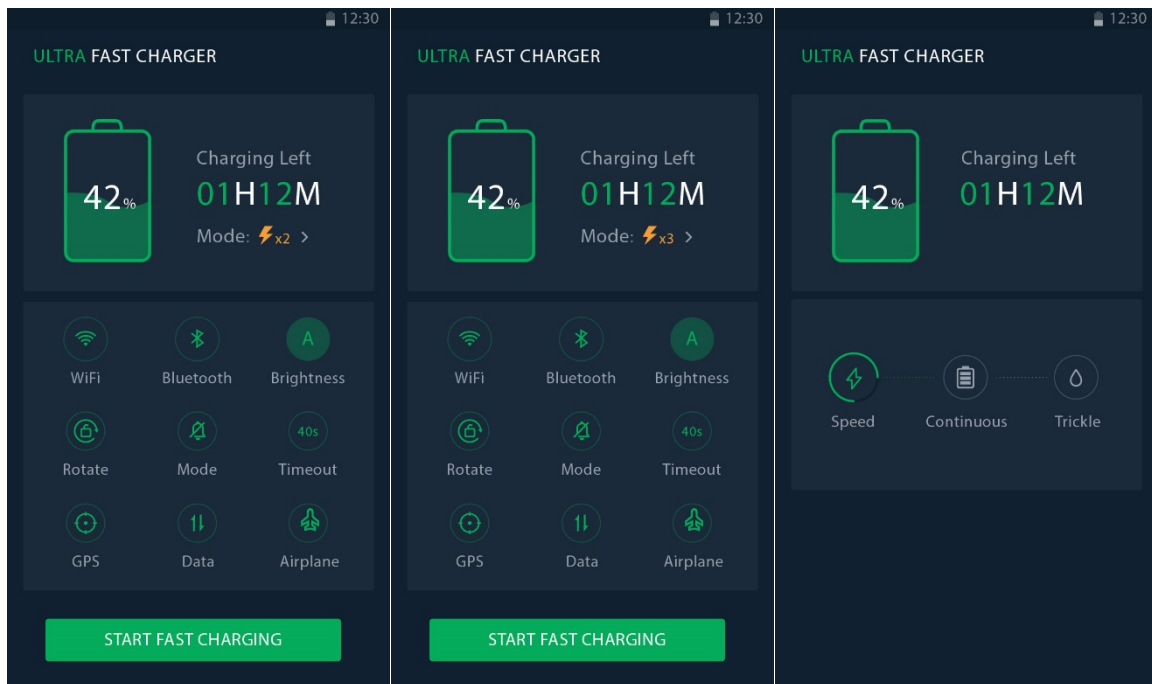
12:30

ULTRA FAST CHARGER

42%

Charging Left
01H12M
Mode: x2 >

WiFi
Bluetooth
A
Brightness
Rotate
Mode
40s
Timeout
GPS
Data
Airplane

START FAST CHARGING

12:30

ULTRA FAST CHARGER

42%

Charging Left
01H12M
Mode: x3 >

WiFi
Bluetooth
A
Brightness
Rotate
Mode
40s
Timeout
GPS
Data
Airplane

START FAST CHARGING

12:30

ULTRA FAST CHARGER

42%

Charging Left
01H12M

Speed
Continuous
Trickle